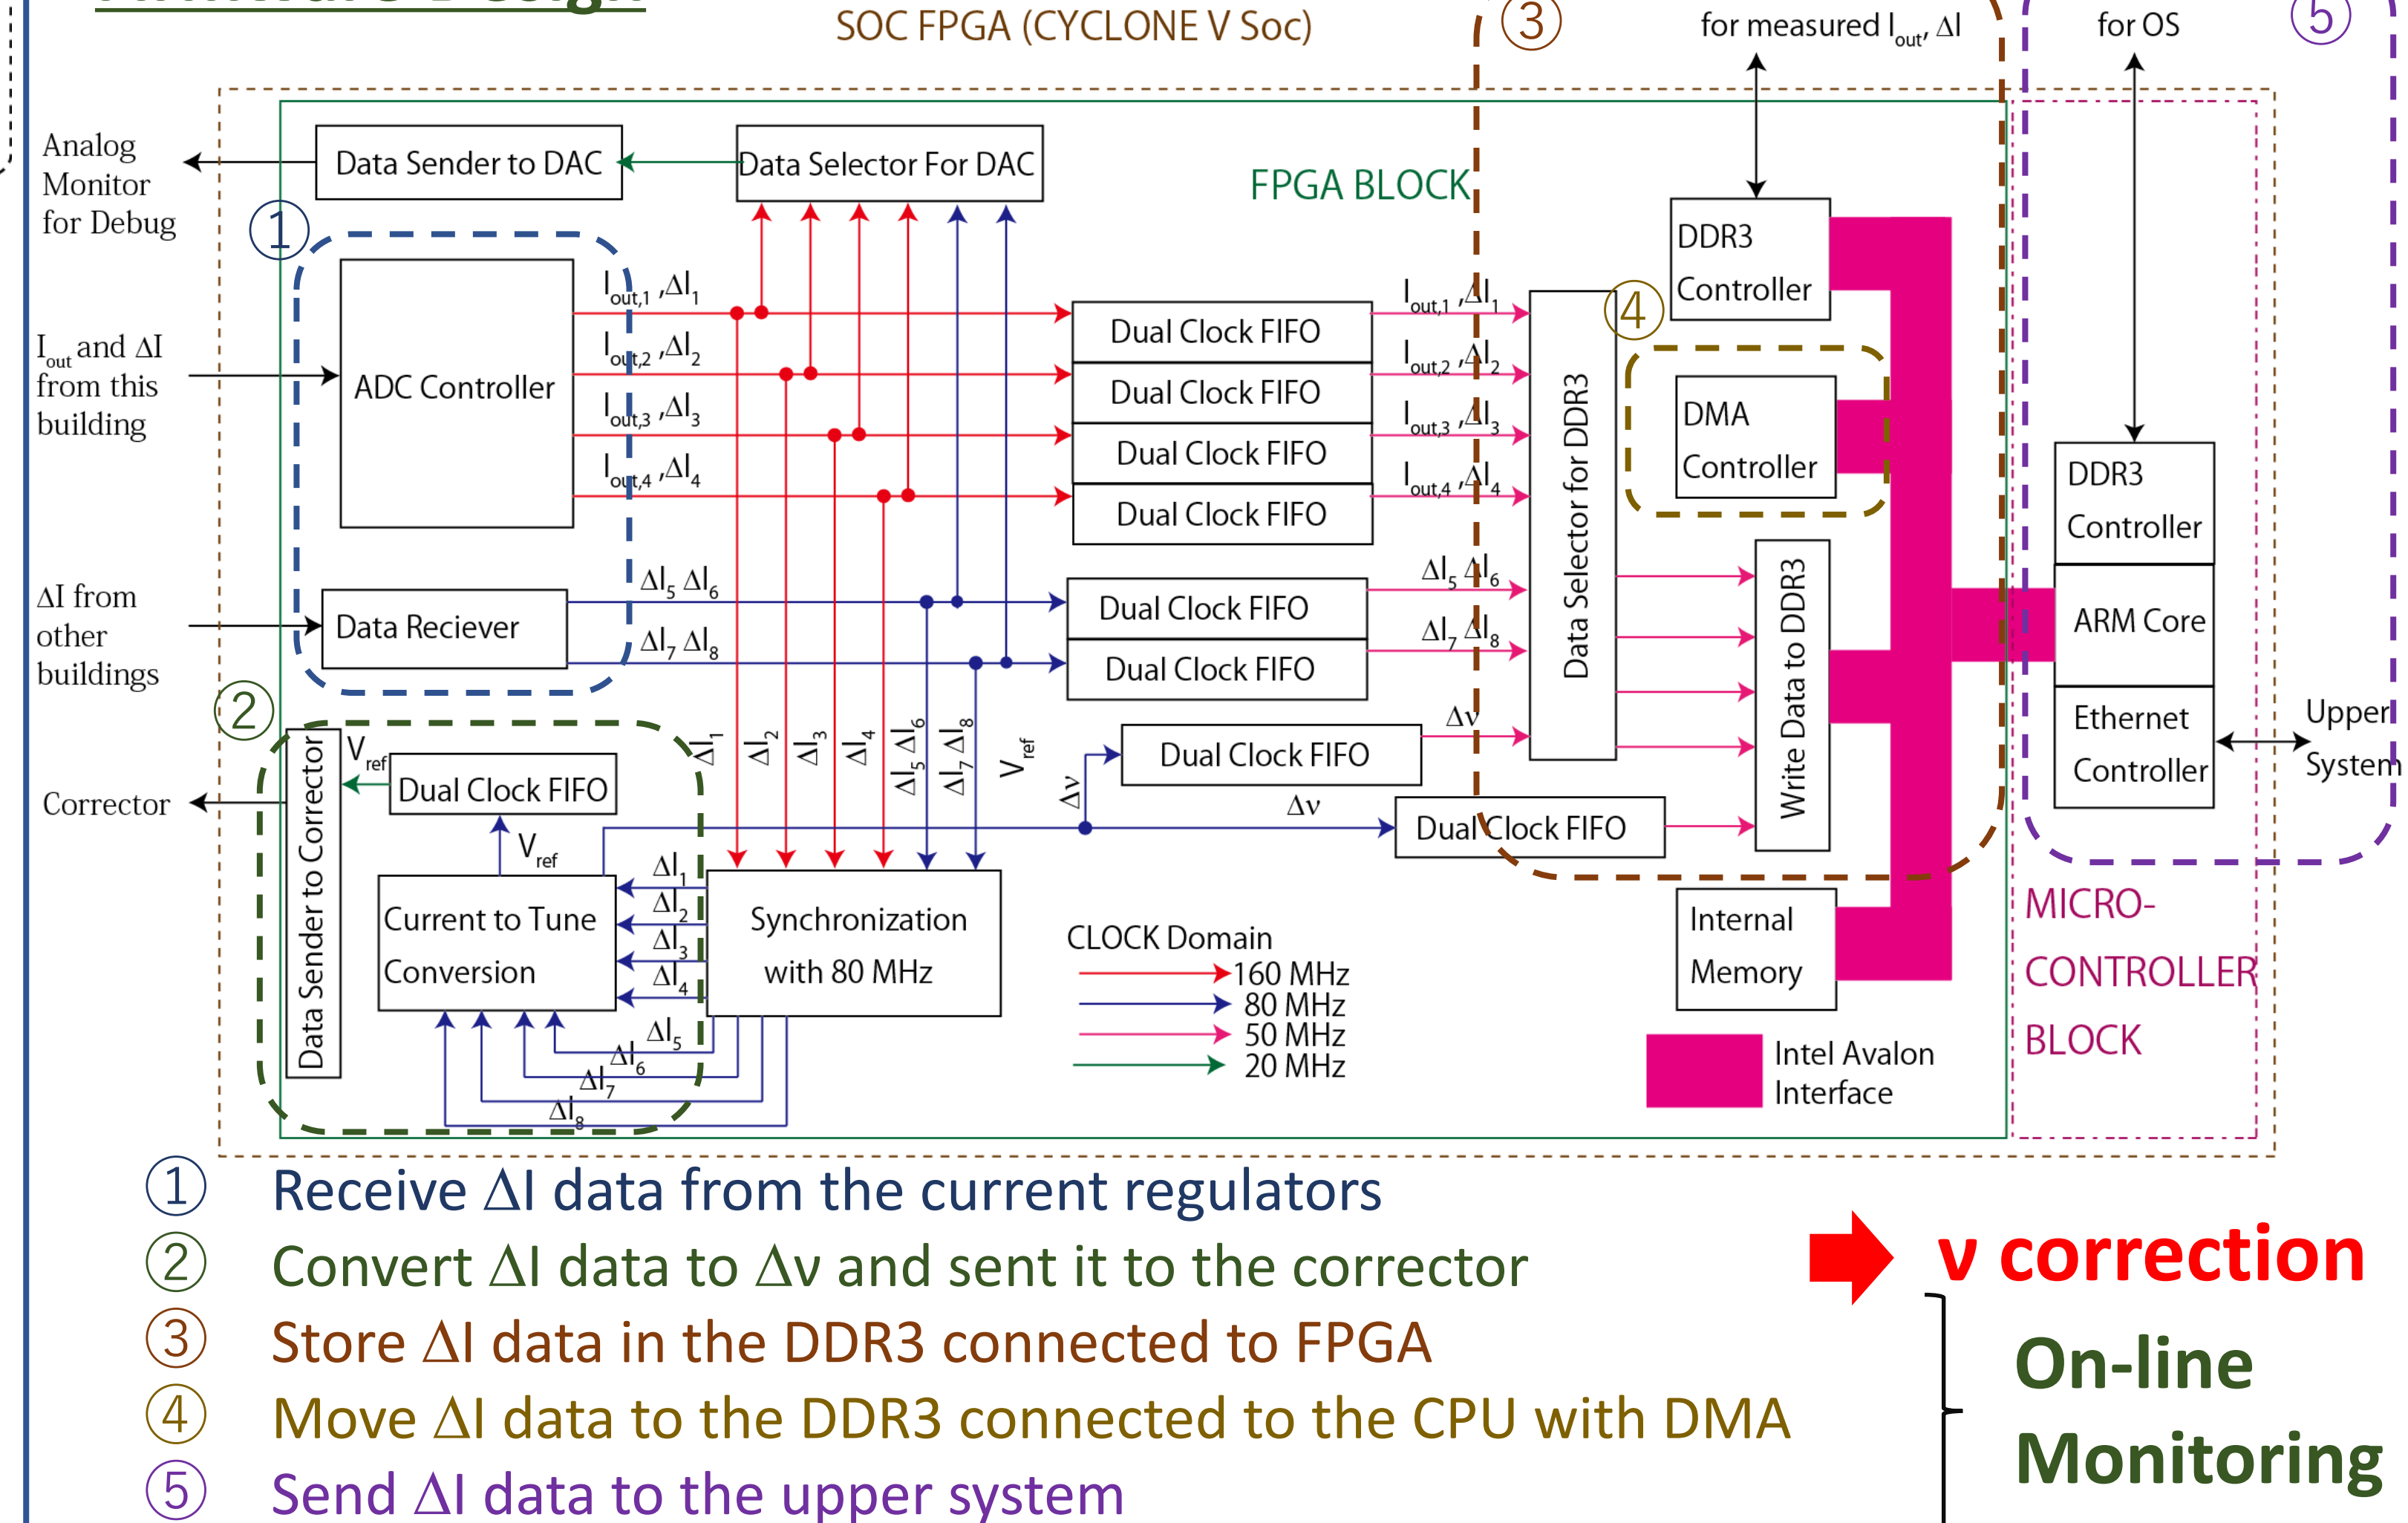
SOC FPGA (CYCLONE V Soc)

③ for measured $I_{out}$, $\Delta I$

for OS ⑤

Analog Monitor for Debug

Data Sender to DAC

Data Selector For DAC

FPGA BLOCK

DDR3 Controller

①

ADC Controller

$I_{out,1}$ ,$\Delta I_1$

$I_{out,2}$ ,$\Delta I_2$

$I_{out,3}$ ,$\Delta I_3$

$I_{out,4}$ ,$\Delta I_4$

$I_{out}$ and $\Delta I$ from this building

Dual Clock FIFO

Dual Clock FIFO

Dual Clock FIFO

Dual Clock FIFO

$I_{out,1}$ ,$\Delta I_1$

$I_{out,2}$ ,$\Delta I_2$

$I_{out,3}$ ,$\Delta I_3$

$I_{out,4}$ ,$\Delta I_4$

Data Selector for DDR3

④

DMA Controller

DDR3 Controller

ARM Core

Ethernet Controller

Upper System

$\Delta I$ from other buildings

Data Reciever

$\Delta I_5$ $\Delta I_6$

$\Delta I_7$ $\Delta I_8$

Dual Clock FIFO

Dual Clock FIFO

$\Delta I_5$ $\Delta I_6$

$\Delta I_7$ $\Delta I_8$

Write Data to DDR3

②

$V_{ref}$

Dual Clock FIFO

Data Sender to Corrector

Corrector

$\Delta I_1$ $\Delta I_2$ $\Delta I_3$ $\Delta I_4$ $\Delta I_5$ $\Delta I_6$ $\Delta I_7$ $\Delta I_8$ $V_{ref}$

$\Delta v$

Dual Clock FIFO

$\Delta v$

$\Delta v$

Dual Clock FIFO

$V_{ref}$

Current to Tune Conversion

$\Delta I_1$ $\Delta I_2$ $\Delta I_3$ $\Delta I_4$

Synchronization with 80 MHz

$\Delta I_5$ $\Delta I_6$ $\Delta I_7$ $\Delta I_8$

CLOCK Domain
160 MHz
80 MHz
50 MHz
20 MHz

Internal Memory

Intel Avalon Interface

MICRO-CONTROLLER BLOCK

① Receive ΔI data from the current regulators

② Convert ΔI data to Δv and sent it to the corrector

③ Store ΔI data in the DDR3 connected to FPGA

④ Move ΔI data to the DDR3 connected to the CPU with DMA

⑤ Send ΔI data to the upper system

v correction

On-line Monitoring